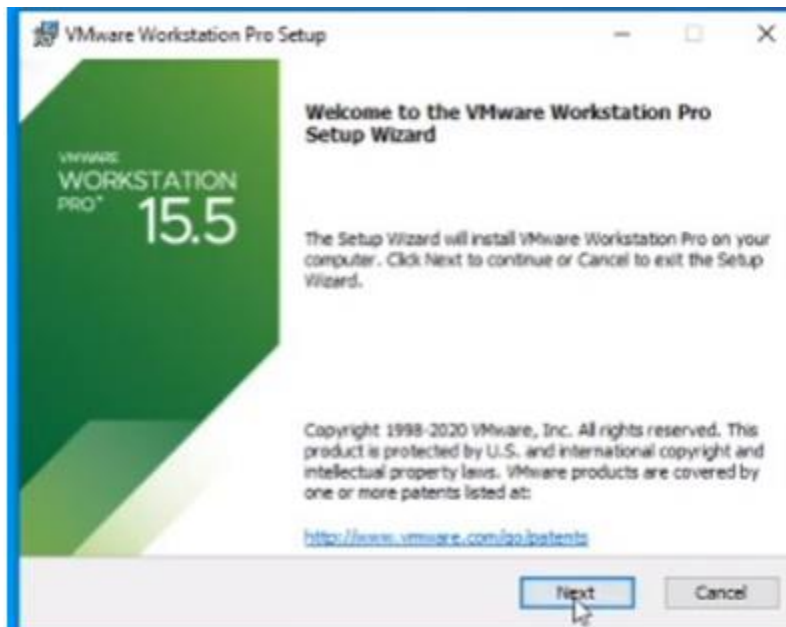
VMware Workstation Pro Setup

VMWARE
WORKSTATION
PRO™ 15.5

Welcome to the VMware Workstation Pro Setup Wizard

The Setup Wizard will install VMware Workstation Pro on your computer. Click Next to continue or Cancel to exit the Setup Wizard.

Copyright 1998-2020 VMware, Inc. All rights reserved. This product is protected by U.S. and international copyright and intellectual property laws. VMware products are covered by one or more patents listed at:

http://www.vmware.com/go/patents

Next

Cancel